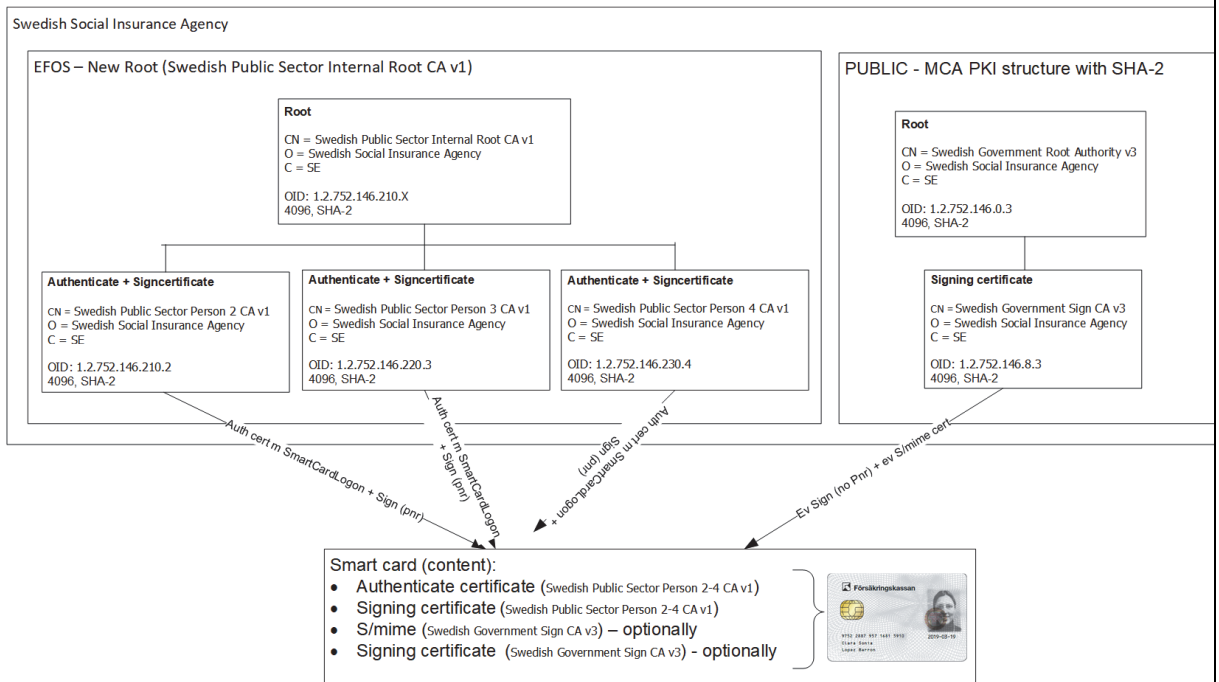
Swedish Social Insurance Agency

EFOS – New Root (Swedish Public Sector Internal Root CA v1)

Root

CN = Swedish Public Sector Internal Root CA v1
O = Swedish Social Insurance Agency
C = SE

OID: 1.2.752.146.210.X
4096, SHA-2

Authenticate + Signcertificate

CN = Swedish Public Sector Person 2 CA v1
O = Swedish Social Insurance Agency
C = SE

OID: 1.2.752.146.210.2
4096, SHA-2

Authenticate + Signcertificate

CN = Swedish Public Sector Person 3 CA v1
O = Swedish Social Insurance Agency
C = SE

OID: 1.2.752.146.220.3
4096, SHA-2

Authenticate + Signcertificate

CN = Swedish Public Sector Person 4 CA v1
O = Swedish Social Insurance Agency
C = SE

OID: 1.2.752.146.230.4
4096, SHA-2

PUBLIC - MCA PKI structure with SHA-2

Root

CN = Swedish Government Root Authority v3
O = Swedish Social Insurance Agency
C = SE

OID: 1.2.752.146.0.3
4096, SHA-2

Signing certificate

CN = Swedish Government Sign CA v3
O = Swedish Social Insurance Agency
C = SE

OID: 1.2.752.146.8.3
4096, SHA-2

Auth cert m SmartCardLogon + Sign (pnr)

Auth cert m SmartCardLogon + Sign (pnr)

Auth cert m SmartCardLogon + Sign (pnr)

Ev Sign (no Pnr) + ev S/mime cert

Smart card (content):
• Authenticate certificate (Swedish Public Sector Person 2-4 CA v1)
• Signing certificate (Swedish Public Sector Person 2-4 CA v1)
• S/mime (Swedish Government Sign CA v3) – optionally
• Signing certificate (Swedish Government Sign CA v3) - optionally

Försäkringskassan
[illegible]